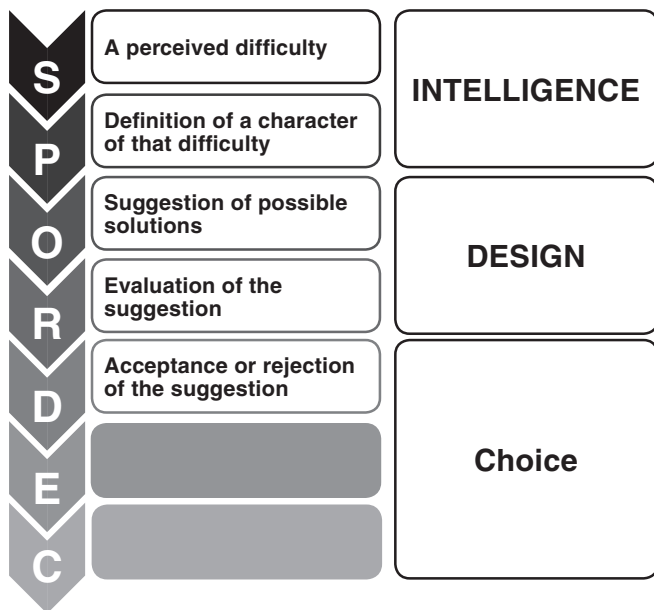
S
P
O
R
D
E
C

A perceived difficulty

Definition of a character of that difficulty

Suggestion of possible solutions

Evaluation of the suggestion

Acceptance or rejection of the suggestion

INTELLIGENCE

DESIGN

Choice